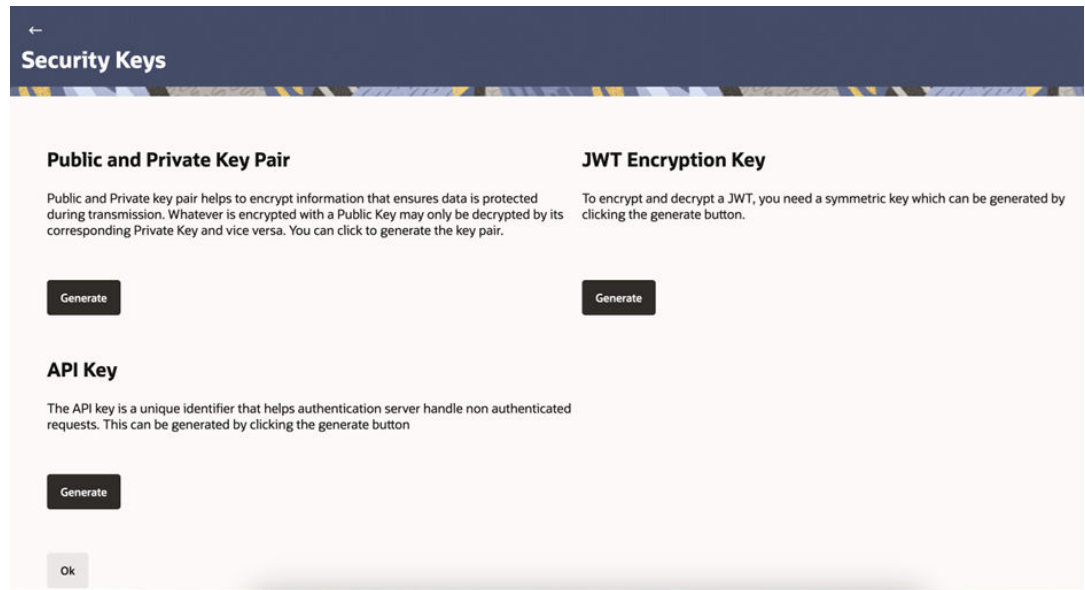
←
Security Keys

Public and Private Key Pair

Public and Private key pair helps to encrypt information that ensures data is protected during transmission. Whatever is encrypted with a Public Key may only be decrypted by its corresponding Private Key and vice versa. You can click to generate the key pair.

Generate

JWT Encryption Key

To encrypt and decrypt a JWT, you need a symmetric key which can be generated by clicking the generate button.

Generate

API Key

The API key is a unique identifier that helps authentication server handle non authenticated requests. This can be generated by clicking the generate button

Generate

Ok